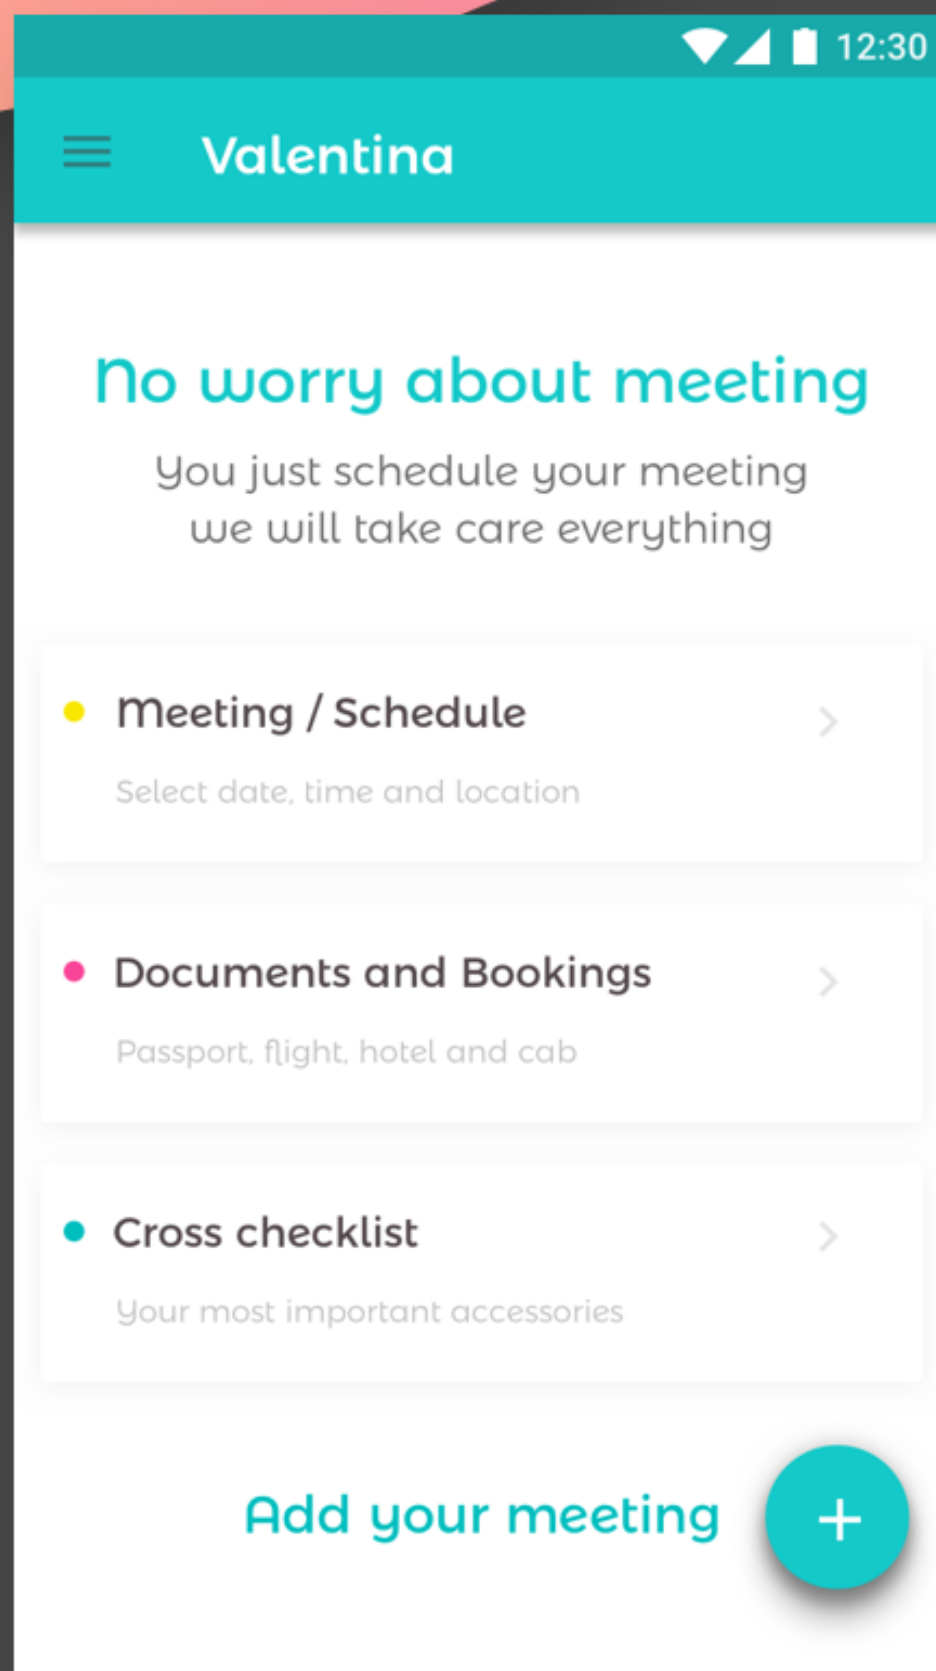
12:30

Valentina

No worry about meeting

You just schedule your meeting we will take care everything

Meeting / Schedule

Select date, time and location

Documents and Bookings

Passport, flight, hotel and cab

Cross checklist

Your most important accessories

Add your meeting

+